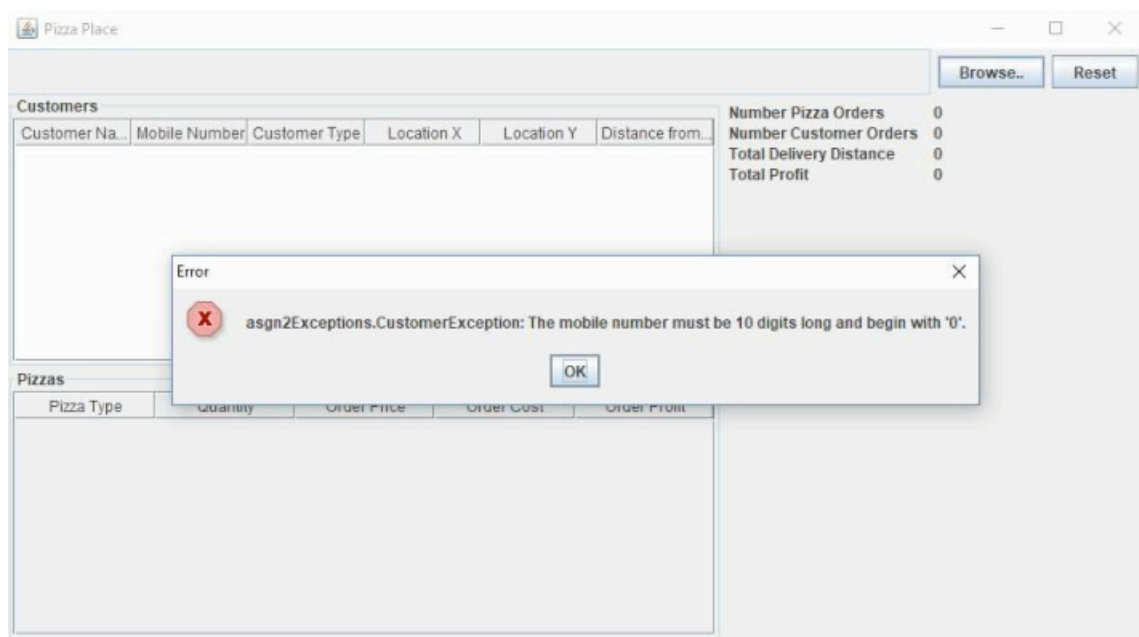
Pizza Place

Browse..

Reset

Customers

| Customer Na... | Mobile Number | Customer Type | Location X | Location Y | Distance from... |
|---|---|---|---|---|---|

Number Pizza Orders 0
Number Customer Orders 0
Total Delivery Distance 0
Total Profit 0

Error

asgn2Exceptions.CustomerException: The mobile number must be 10 digits long and begin with '0'.

OK

Pizzas

| Pizza Type | Quantity | Order Price | Order Cost | Order Profit |
|---|---|---|---|---|